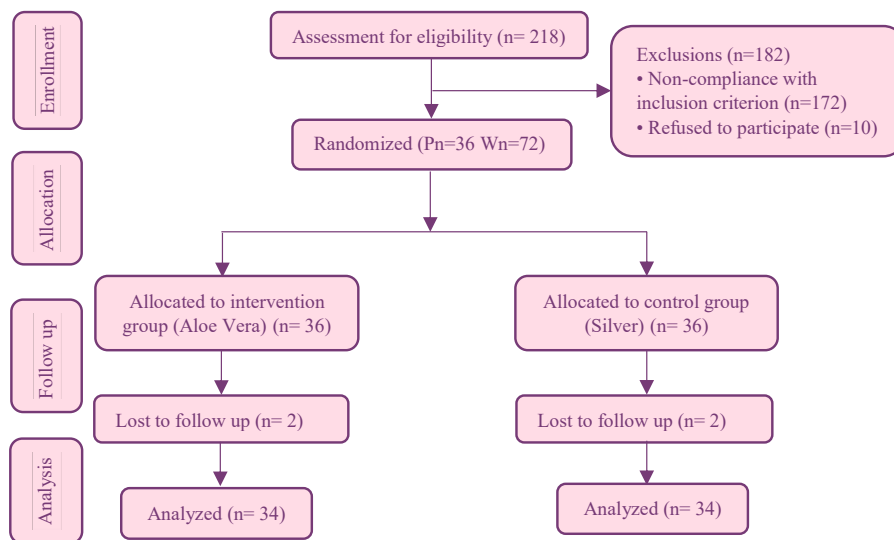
Enrollment

Assessment for eligibility (n= 218)

Exclusions (n=182)
• Non-compliance with inclusion criterion (n=172)
• Refused to participate (n=10)

Randomized (Pn=36 Wn=72)

Allocation

Allocated to intervention group (Aloe Vera) (n= 36)

Allocated to control group (Silver) (n= 36)

Follow up

Lost to follow up (n= 2)

Lost to follow up (n= 2)

Analysis

Analyzed (n= 34)

Analyzed (n= 34)